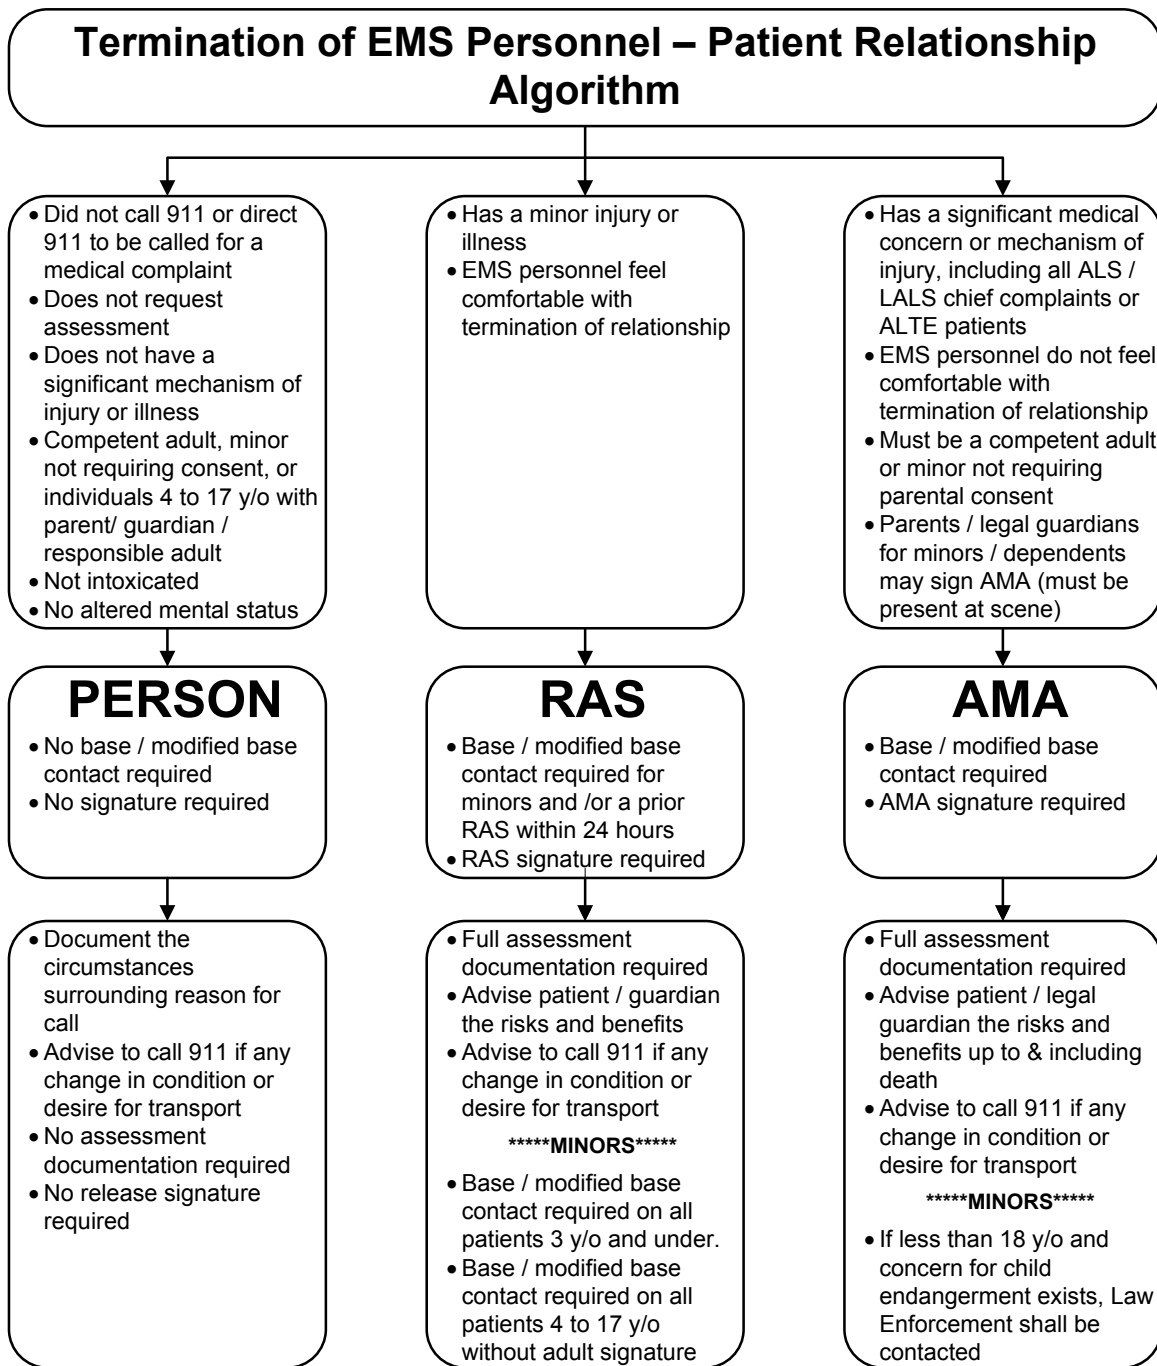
Termination of EMS Personnel – Patient Relationship Algorithm

- Did not call 911 or direct 911 to be called for a medical complaint
- Does not request assessment
- Does not have a significant mechanism of injury or illness
- Competent adult, minor not requiring consent, or individuals 4 to 17 y/o with parent/ guardian / responsible adult
- Not intoxicated
- No altered mental status

PERSON
- No base / modified base contact required
- No signature required

- Document the circumstances surrounding reason for call
- Advise to call 911 if any change in condition or desire for transport
- No assessment documentation required
- No release signature required

- Has a minor injury or illness
- EMS personnel feel comfortable with termination of relationship

RAS
- Base / modified base contact required for minors and /or a prior RAS within 24 hours
- RAS signature required

- Full assessment documentation required
- Advise patient / guardian the risks and benefits
- Advise to call 911 if any change in condition or desire for transport

*****MINORS*****

- Base / modified base contact required on all patients 3 y/o and under.
- Base / modified base contact required on all patients 4 to 17 y/o without adult signature

- Has a significant medical concern or mechanism of injury, including all ALS / LALS chief complaints or ALTE patients
- EMS personnel do not feel comfortable with termination of relationship
- Must be a competent adult or minor not requiring parental consent
- Parents / legal guardians for minors / dependents may sign AMA (must be present at scene)

AMA
- Base / modified base contact required
- AMA signature required

- Full assessment documentation required
- Advise patient / legal guardian the risks and benefits up to & including death
- Advise to call 911 if any change in condition or desire for transport

*****MINORS*****

- If less than 18 y/o and concern for child endangerment exists, Law Enforcement shall be contacted